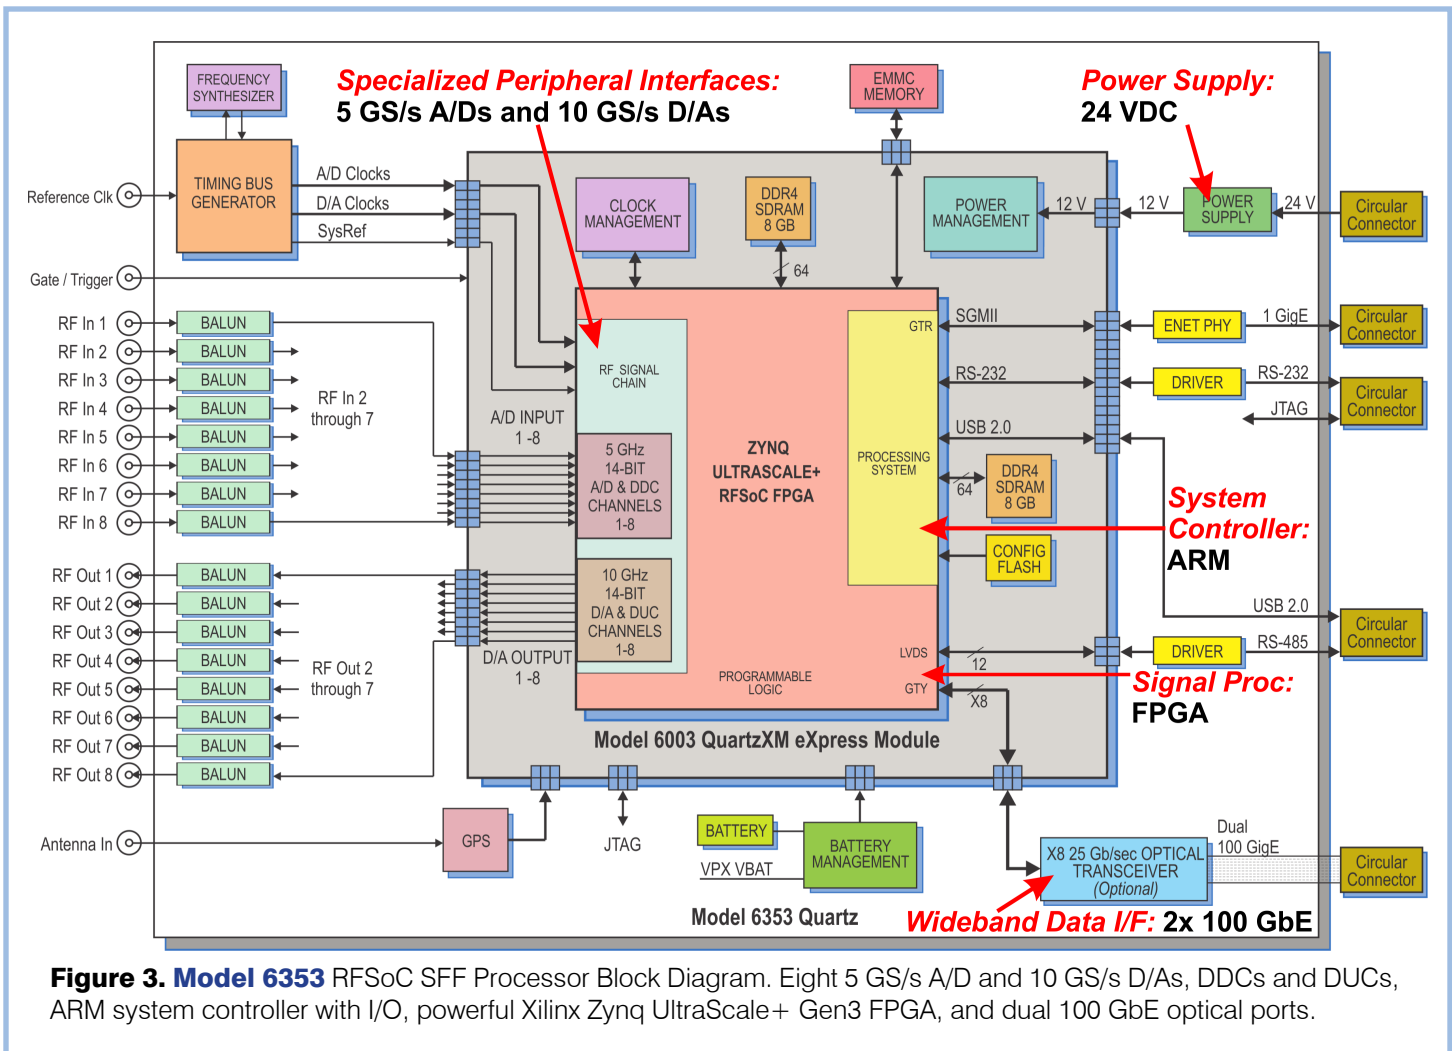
Specialized Peripheral Interfaces:
5 GS/s A/Ds and 10 GS/s D/As

Power Supply:
24 VDC

FREQUENCY SYNTHESIZER

TIMING BUS GENERATOR

Reference Clk

A/D Clocks
D/A Clocks
SysRef

Gate / Trigger

EMMC MEMORY

CLOCK MANAGEMENT

DDR4 SDRAM 8 GB

64

POWER MANAGEMENT

12 V
12 V

POWER SUPPLY

24 V

Circular Connector

RF In 1
RF In 2
RF In 3
RF In 4
RF In 5
RF In 6
RF In 7
RF In 8

BALUN
BALUN
BALUN
BALUN
BALUN
BALUN
BALUN
BALUN

RF In 2 through 7

A/D INPUT 1 -8

RF SIGNAL CHAIN

5 GHz 14-BIT A/D & DDC CHANNELS 1-8

10 GHz 14-BIT D/A & DUC CHANNELS 1-8

ZYNQ ULTRASCALE+ RFSoC FPGA

GTR

PROCESSING SYSTEM

SGMII

ENET PHY

1 GigE

Circular Connector

RS-232

DRIVER

RS-232

Circular Connector

JTAG

USB 2.0

64

DDR4 SDRAM 8 GB

System Controller: ARM

CONFIG FLASH

USB 2.0

Circular Connector

RF Out 1
RF Out 2
RF Out 3
RF Out 4
RF Out 5
RF Out 6
RF Out 7
RF Out 8

BALUN
BALUN
BALUN
BALUN
BALUN
BALUN
BALUN
BALUN

RF Out 2 through 7

D/A OUTPUT 1 -8

PROGRAMMABLE LOGIC

LVDS

12

DRIVER

RS-485

GTY

X8

Signal Proc: FPGA

Model 6003 QuartzXM eXpress Module

Antenna In

GPS

JTAG

BATTERY

VPX VBAT

BATTERY MANAGEMENT

X8 25 Gb/sec OPTICAL TRANSCEIVER (Optional)

Dual 100 GigE

Circular Connector

Model 6353 Quartz

Wideband Data I/F: 2x 100 GbE

Figure 3. Model 6353 RFSoC SFF Processor Block Diagram. Eight 5 GS/s A/D and 10 GS/s D/As, DDCs and DUCs, ARM system controller with I/O, powerful Xilinx Zynq UltraScale+ Gen3 FPGA, and dual 100 GbE optical ports.